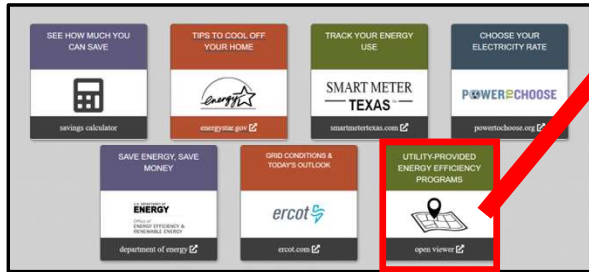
SEE HOW MUCH YOU CAN SAVE

savings calculator

TIPS TO COOL OFF YOUR HOME

energy

energystar.gov

TRACK YOUR ENERGY USE

SMART METER TEXAS

smartmetertexas.com

CHOOSE YOUR ELECTRICITY RATE

POWER TO CHOOSE

powertochoose.org

SAVE ENERGY, SAVE MONEY

U.S. DEPARTMENT OF ENERGY

Office of ENERGY EFFICIENCY & RENEWABLE ENERGY

department of energy

GRID CONDITIONS & TODAY'S OUTLOOK

ercot

ercot.com

UTILITY-PROVIDED ENERGY EFFICIENCY PROGRAMS

open viewer